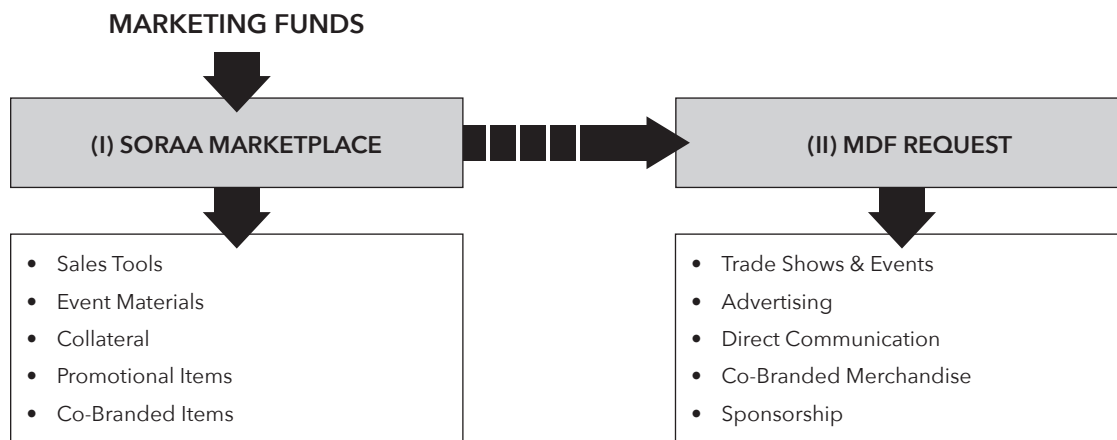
MARKETING FUNDS

(I) SORAA MARKETPLACE

(II) MDF REQUEST

- Sales Tools
- Event Materials
- Collateral
- Promotional Items
- Co-Branded Items

- Trade Shows & Events
- Advertising
- Direct Communication
- Co-Branded Merchandise
- Sponsorship